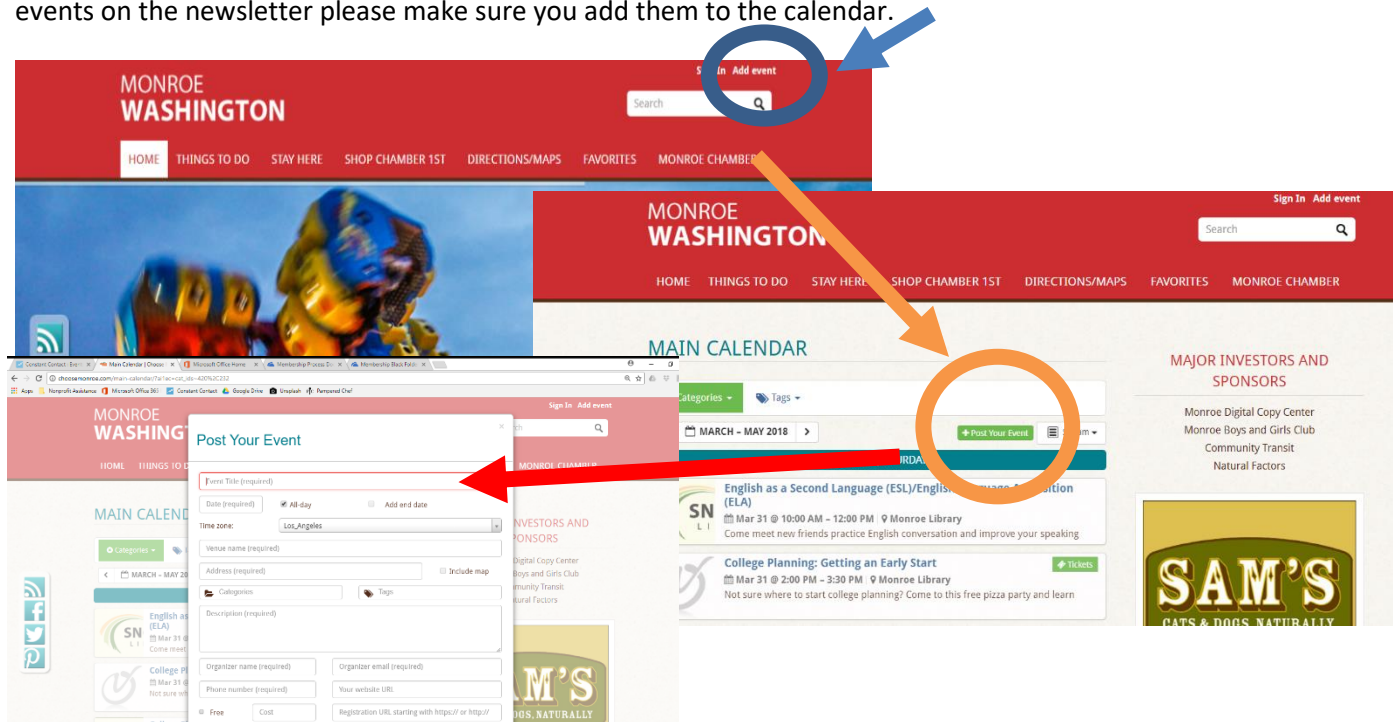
events on the newsletter please make sure you add them to the calendar.

MONROE WASHINGTON

Sign In Add event

Search

HOME THINGS TO DO STAY HERE SHOP CHAMBER 1ST DIRECTIONS/MAPS FAVORITES MONROE CHAMBER

MONROE WASHINGTON

Sign In Add event

Search

HOME THINGS TO DO STAY HERE SHOP CHAMBER 1ST DIRECTIONS/MAPS FAVORITES MONROE CHAMBER

MAIN CALENDAR

Categories Tags

MARCH – MAY 2018

Post Your Event

English as a Second Language (ESL)/English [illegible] (ELA)
Mar 31 @ 10:00 AM – 12:00 PM Monroe Library
Come meet new friends practice English conversation and improve your speaking

College Planning: Getting an Early Start
Tickets
Mar 31 @ 2:00 PM – 3:30 PM Monroe Library
Not sure where to start college planning? Come to this free pizza party and learn

MAJOR INVESTORS AND SPONSORS

Monroe Digital Copy Center
Monroe Boys and Girls Club
Community Transit
Natural Factors

SAM'S
CATS & DOGS, NATURALLY

Constant Contact Main Calendar | Choose Microsoft Office Home Membership Process Membership Back Folder
choosemonroe.com/main-calendar/
Apps Nonprofit Assistance Microsoft Office 365 Constant Contact Google Drive Unsplash Pampered Chef

MONROE WASHINGTON

Sign In Add event

Post Your Event

Event Title (required)
Date (required) All-day Add end date
Time zone: Los_Angeles
Venue name (required)
Address (required) Include map
Categories Tags
Description (required)
Organizer name (required) Organizer email (required)
Phone number (required) Your website URL
Free Cost Registration URL starting with https:// or http://

HOME THINGS TO DO MONROE CHAMBER

MAIN CALENDAR

Categories

MARCH – MAY 2018

English as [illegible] (ELA)
Mar 31
Come meet

College Pl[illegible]
Mar 31
Not sure wh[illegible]

INVESTORS AND SPONSORS
Digital Copy Center
Boys and Girls Club
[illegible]munity Transit
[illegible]ural Factors

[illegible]M'S
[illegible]OGS, NATURALLY